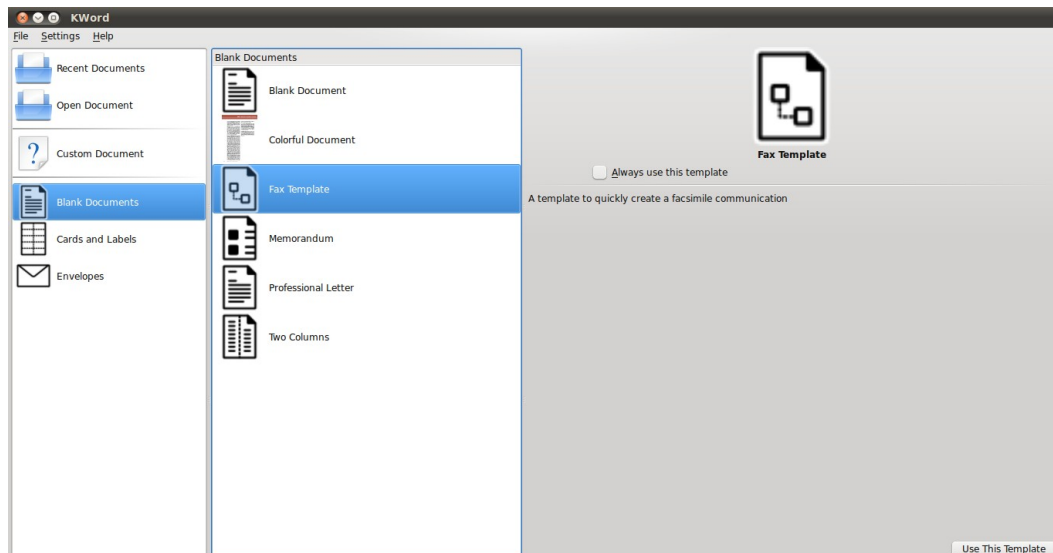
KWord

File Settings Help

Recent Documents

Open Document

Custom Document

Blank Documents

Cards and Labels

Envelopes

Blank Documents

Blank Document

Colorful Document

Fax Template

Memorandum

Professional Letter

Two Columns

Fax Template

Always use this template

A template to quickly create a facsimile communication

Use This Template